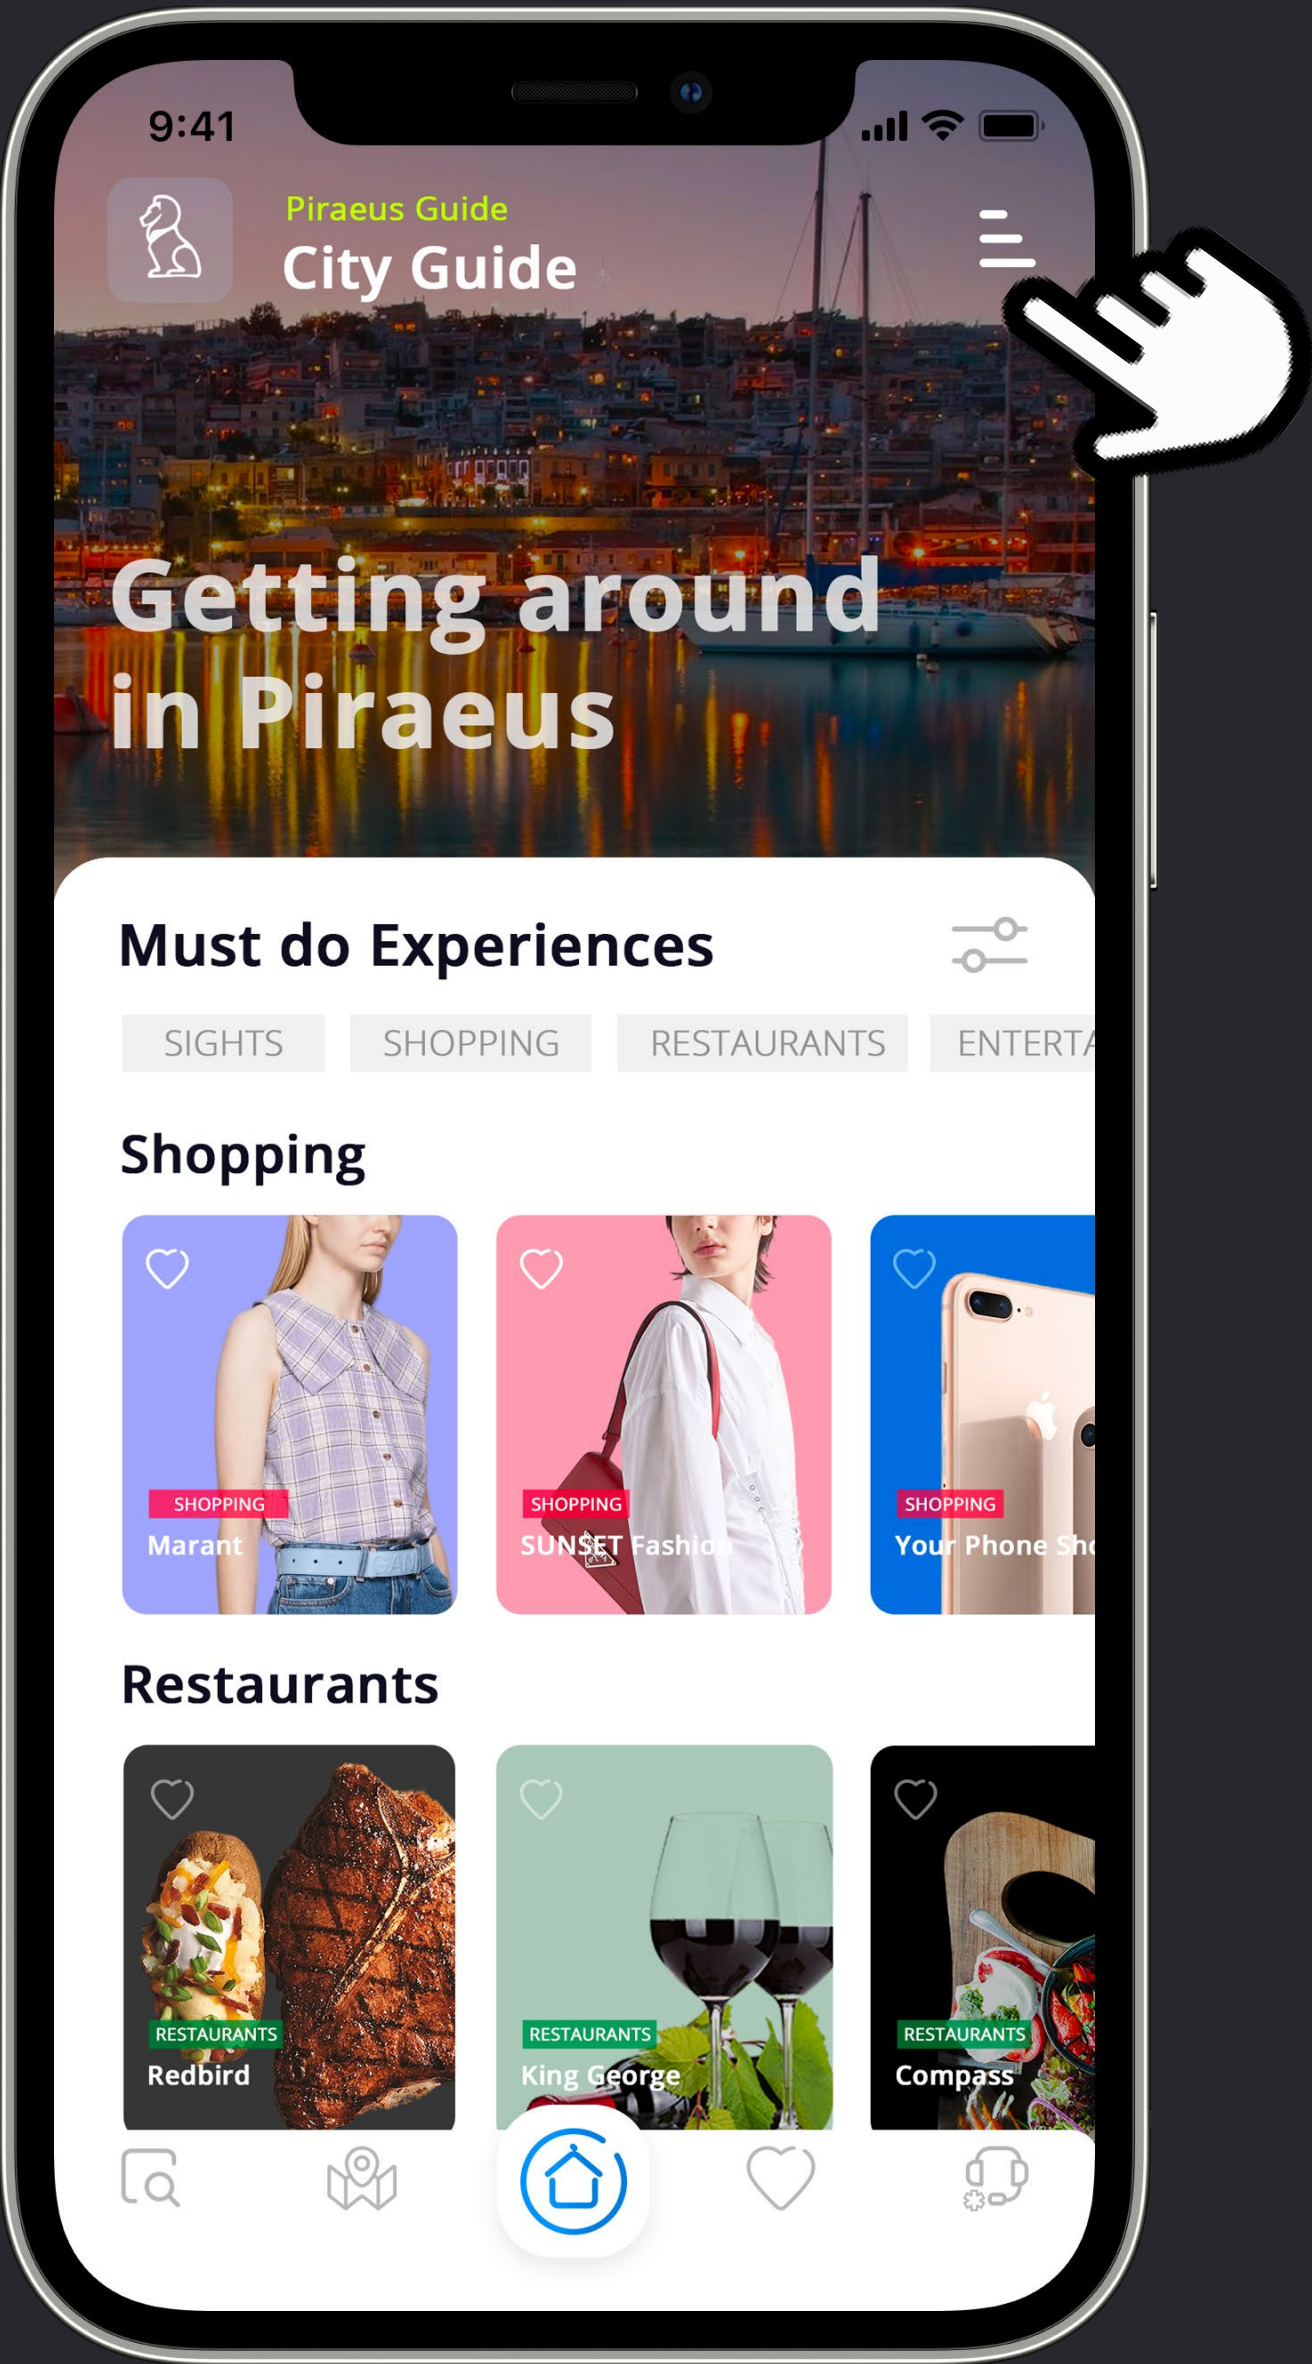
9:41

Piraeus Guide
City Guide

Getting around in Piraeus

Must do Experiences

SIGHTS SHOPPING RESTAURANTS ENTERTA

Shopping

SHOPPING
Marant

SHOPPING
SUNSET Fashion

SHOPPING
Your Phone Sh

Restaurants

RESTAURANTS
Redbird

RESTAURANTS
King George

RESTAURANTS
Compass